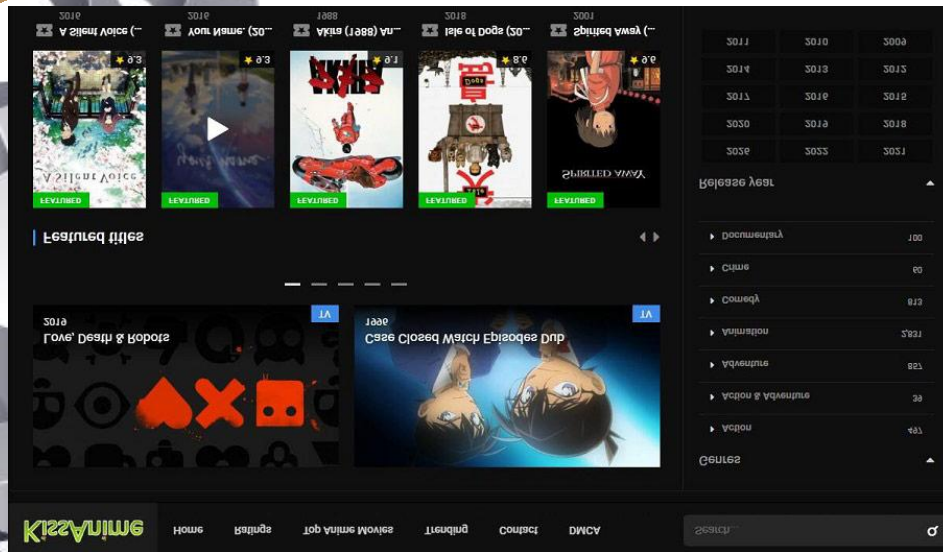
KissAnime Home Ratings Top Anime Movies Trending Contact DMCA Search...

Genres
Action 497
Action & Adventure 39
Adventure 857
Animation 2,831
Comedy 813
Crime 60
Documentary 100

Release year
2021 2022 2026
2018 2019 2020
2015 2016 2017
2012 2013 2014
2009 2010 2011

TV
1996
Case Closed Watch Episodes Dub

TV
2019
Love, Death & Robots

Featured titles

FEATURED
A Silent Voice
9.3
A Silent Voice (...
2016

FEATURED
9.3
Your Name. (20...
2016

FEATURED
9.1
Akira (1988) An...
1988

FEATURED
8.9
Isle of Dogs (20...
2018

FEATURED
SPIRITED AWAY
9.6
Spirited Away (...
2001